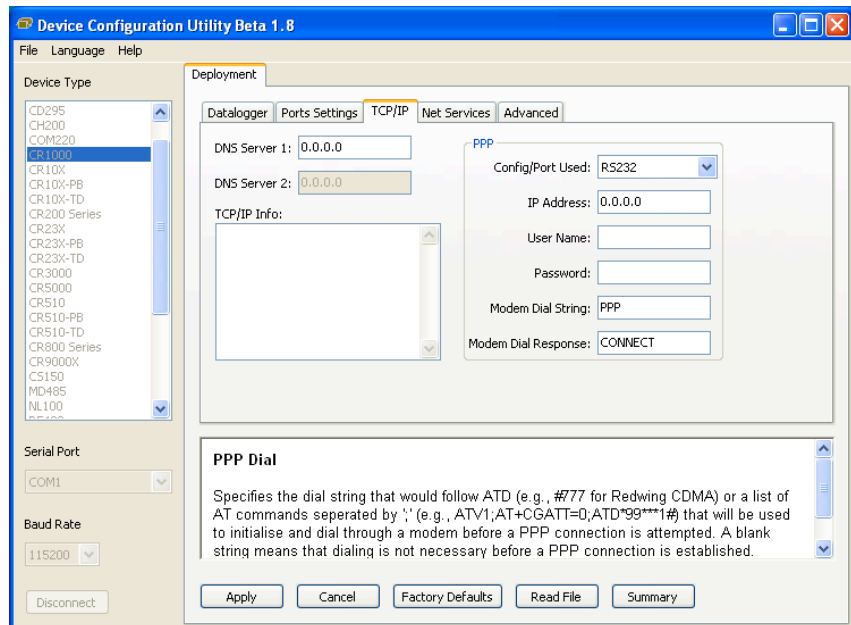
Device Configuration Utility Beta 1.8

File Language Help

Device Type

CD295
CH200
COM220
CR1000
CR10X
CR10X-PB
CR10X-TD
CR200 Series
CR23X
CR23X-PB
CR23X-TD
CR3000
CR5000
CR510
CR510-PB
CR510-TD
CR800 Series
CR9000X
CS150
MD485
NL100

Serial Port
COM1

Baud Rate
115200

Disconnect

Deployment

Datalogger | Ports Settings | TCP/IP | Net Services | Advanced

DNS Server 1: 0.0.0.0

DNS Server 2: 0.0.0.0

TCP/IP Info:

PPP

Config/Port Used: RS232

IP Address: 0.0.0.0

User Name:

Password:

Modem Dial String: PPP

Modem Dial Response: CONNECT

PPP Dial

Specifies the dial string that would follow ATD (e.g., #777 for Redwing CDMA) or a list of AT commands seperated by ';' (e.g., ATV1;AT+CGATT=0;ATD*99***1#) that will be used to initialise and dial through a modem before a PPP connection is attempted. A blank string means that dialing is not necessary before a PPP connection is established.

Apply | Cancel | Factory Defaults | Read File | Summary